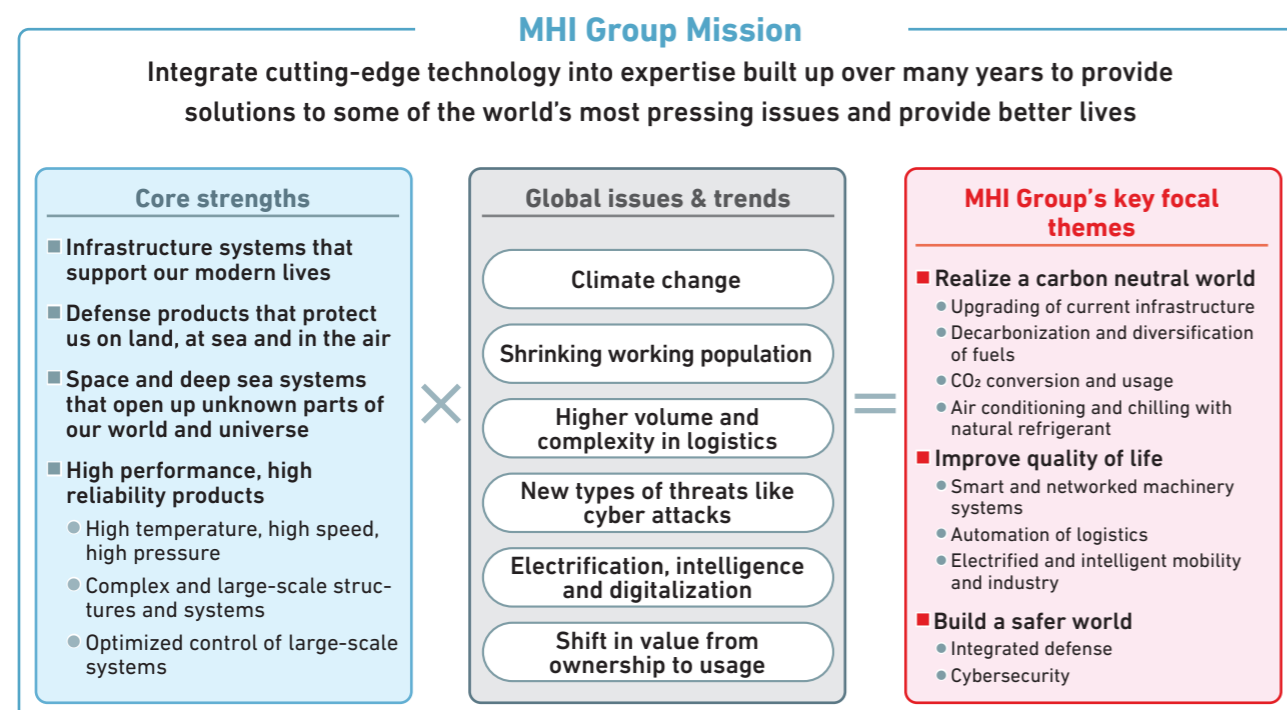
MHI Group Mission

Integrate cutting-edge technology into expertise built up over many years to provide solutions to some of the world's most pressing issues and provide better lives

Core strengths

■ Infrastructure systems that support our modern lives

■ Defense products that protect us on land, at sea and in the air

■ Space and deep sea systems that open up unknown parts of our world and universe

■ High performance, high reliability products

● High temperature, high speed, high pressure

● Complex and large-scale structures and systems

● Optimized control of large-scale systems

×

Global issues & trends

Climate change

Shrinking working population

Higher volume and complexity in logistics

New types of threats like cyber attacks

Electrification, intelligence and digitalization

Shift in value from ownership to usage

=

MHI Group's key focal themes

■ Realize a carbon neutral world

● Upgrading of current infrastructure

● Decarbonization and diversification of fuels

● $CO_2$ conversion and usage

● Air conditioning and chilling with natural refrigerant

■ Improve quality of life

● Smart and networked machinery systems

● Automation of logistics

● Electrified and intelligent mobility and industry

■ Build a safer world

● Integrated defense

● Cybersecurity